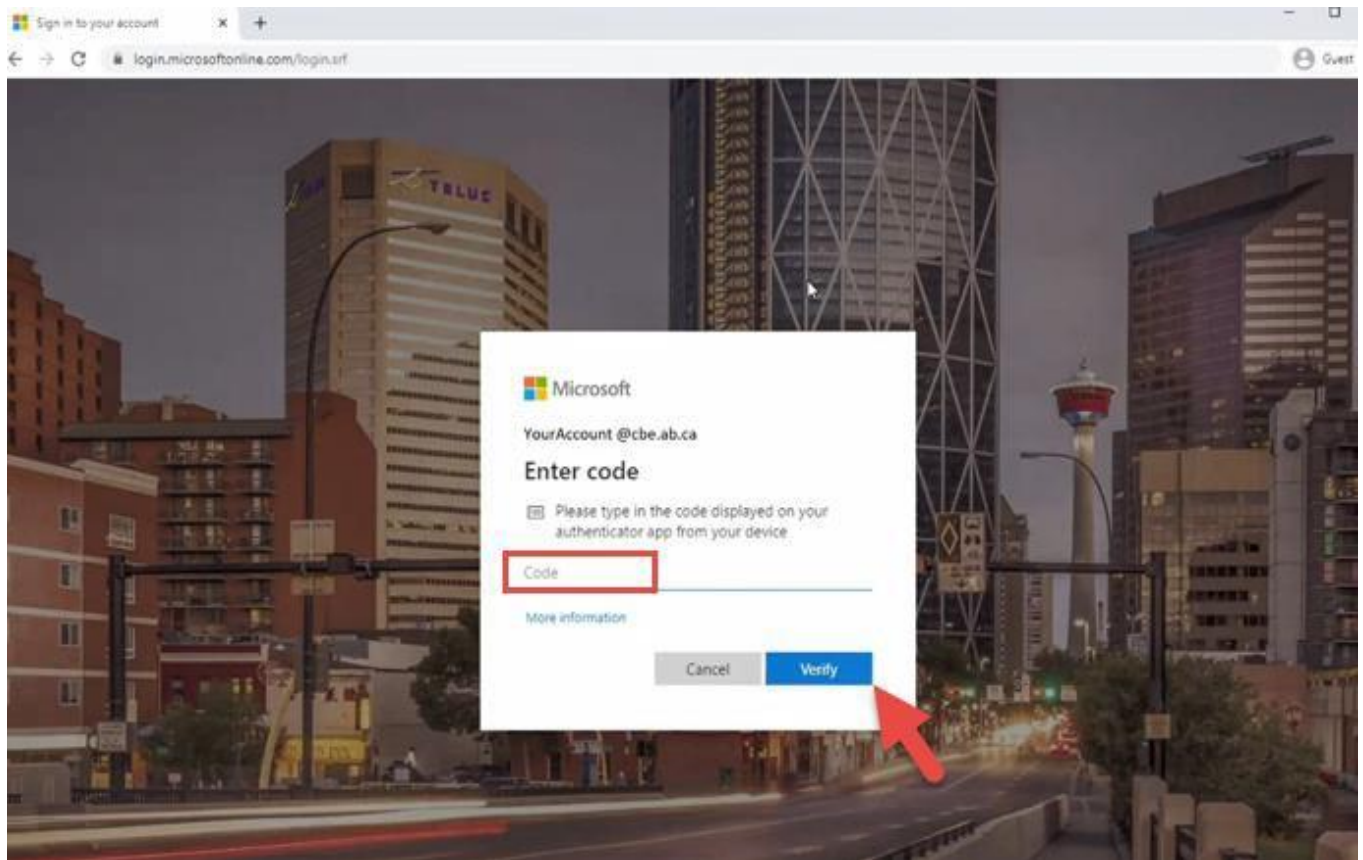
Sign in to your account

login.microsoftonline.com/login.srf

Guest

TELUS

Microsoft

YourAccount @cbe.ab.ca

Enter code

Please type in the code displayed on your authenticator app from your device

Code

More information

Cancel

Verify